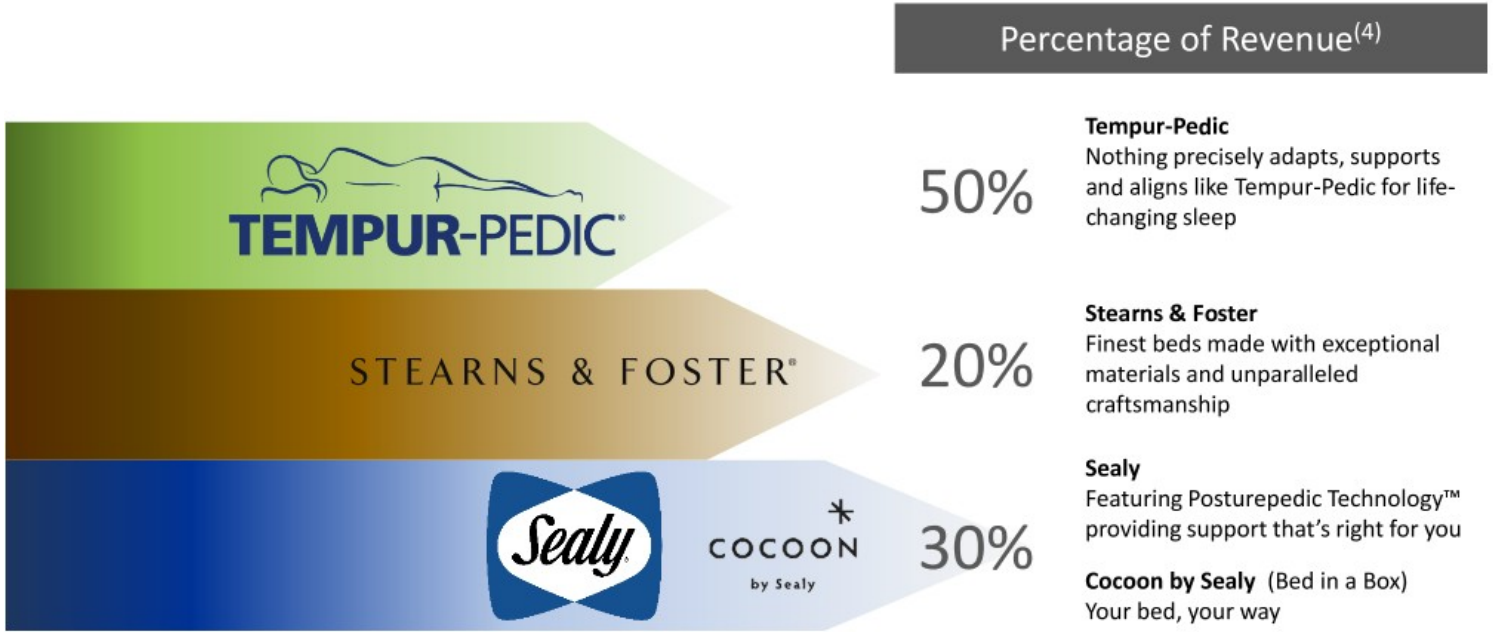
Percentage of Revenue$^{(4)}$

TEMPUR-PEDIC®

50%

**Tempur-Pedic**
Nothing precisely adapts, supports and aligns like Tempur-Pedic for life-changing sleep

STEARNS & FOSTER®

20%

**Stearns & Foster**
Finest beds made with exceptional materials and unparalleled craftsmanship

Sealy

COCOON by Sealy

30%

**Sealy**
Featuring Posturepedic Technology™ providing support that's right for you

**Cocoon by Sealy** (Bed in a Box)
Your bed, your way